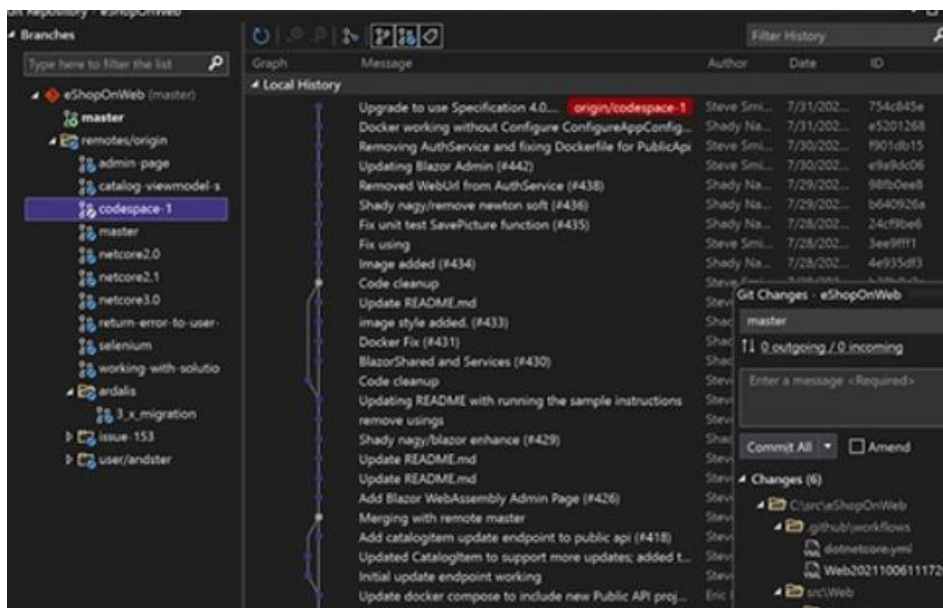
Git Repository - eShopOnWeb

Branches

Type here to filter the list

eShopOnWeb (master)
master
remotes/origin
admin-page
catalog-viewmodel-s
codespace-1
master
netcore2.0
netcore2.1
netcore3.0
return-error-to-user-
selenium
working-with-solutio
ardalis
3_x_migration
issue-153
user/andster

Filter History

| Graph | Message | Author | Date | ID |
|---|---|---|---|---|
| Local History | | | | |
| | Upgrade to use Specification 4.0... origin/codespace-1 | Steve Smi... | 7/31/202... | 754c845e |
| | Docker working without Configure ConfigureAppConfig... | Shady Na... | 7/31/202... | e5201268 |
| | Removing AuthService and fixing Dockerfile for PublicApi | Steve Smi... | 7/30/202... | f901db15 |
| | Updating Blazor Admin (#442) | Steve Smi... | 7/30/202... | e9a9dc06 |
| | Removed WebUrl from AuthService (#438) | Shady Na... | 7/29/202... | 98fb0ee8 |
| | Shady nagy/remove newton soft (#436) | Shady Na... | 7/29/202... | b640926a |
| | Fix unit test SavePicture function (#435) | Shady Na... | 7/28/202... | 24cf9be6 |
| | Fix using | Steve Smi... | 7/28/202... | 3ee9fff1 |
| | Image added (#434) | Shady Na... | 7/28/202... | 4e935df3 |
| | Code cleanup | Stev | | |
| | Update README.md | Stev | | |
| | image style added. (#433) | Shac | | |
| | Docker Fix (#431) | Shac | | |
| | BlazorShared and Services (#430) | Shac | | |
| | Code cleanup | Stev | | |
| | Updating README with running the sample instructions | Stev | | |
| | remove usings | Stev | | |
| | Shady nagy/blazor enhance (#429) | Shac | | |
| | Update README.md | Stev | | |
| | Update README.md | Stev | | |
| | Add Blazor WebAssembly Admin Page (#426) | Stev | | |
| | Merging with remote master | Stev | | |
| | Add catalogitem update endpoint to public api (#418) | Stev | | |
| | Updated CatalogItem to support more updates; added t... | Stev | | |
| | Initial update endpoint working | Stev | | |
| | Update docker compose to include new Public API proj... | Eric | | |

Git Changes - eShopOnWeb
master
0 outgoing / 0 incoming
Enter a message <Required>
Commit All
Amend
Changes (6)
C:\src\eShopOnWeb
.github\workflows
dotnetcore.yml
Web20211006111172
src\Web